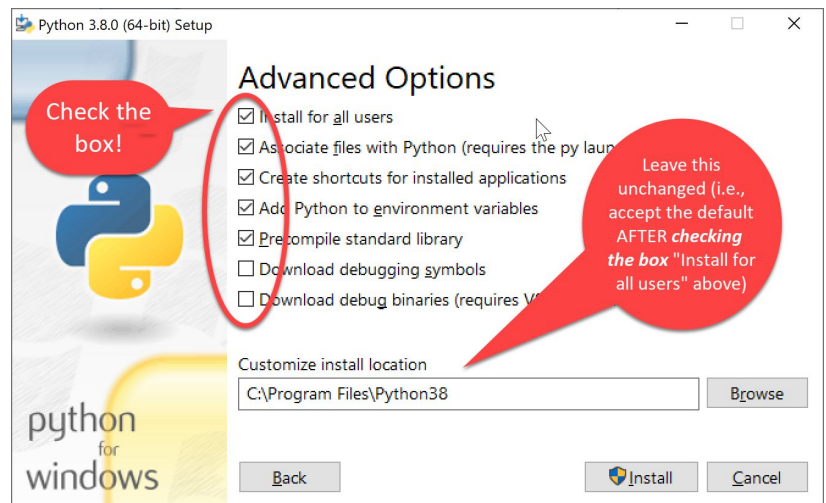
Python 3.8.0 (64-bit) Setup

Advanced Options

Check the box!

Install for all users

Associate files with Python (requires the py laun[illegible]

Create shortcuts for installed applications

Add Python to environment variables

Precompile standard library

Download debugging symbols

Download debug binaries (requires V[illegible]

Leave this unchanged (i.e., accept the default AFTER ***checking the box*** "Install for all users" above)

Customize install location

C:\Program Files\Python38

Browse

python for windows

Back

Install

Cancel